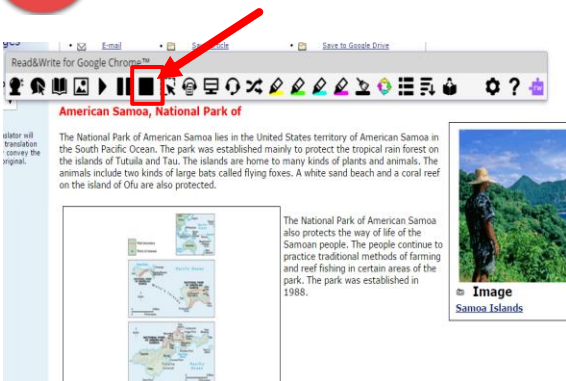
ges

E-mail
Save article
Save to Google Drive

Read&Write for Google Chrome™

slator will translation convey the original.

American Samoa, National Park of

The National Park of American Samoa lies in the United States territory of American Samoa in the South Pacific Ocean. The park was established mainly to protect the tropical rain forest on the islands of Tutuila and Tau. The islands are home to many kinds of plants and animals. The animals include two kinds of large bats called flying foxes. A white sand beach and a coral reef on the island of Ofu are also protected.

The National Park of American Samoa also protects the way of life of the Samoan people. The people continue to practice traditional methods of farming and reef fishing in certain areas of the park. The park was established in 1988.

Pacific Ocean

Image
Samoa Islands